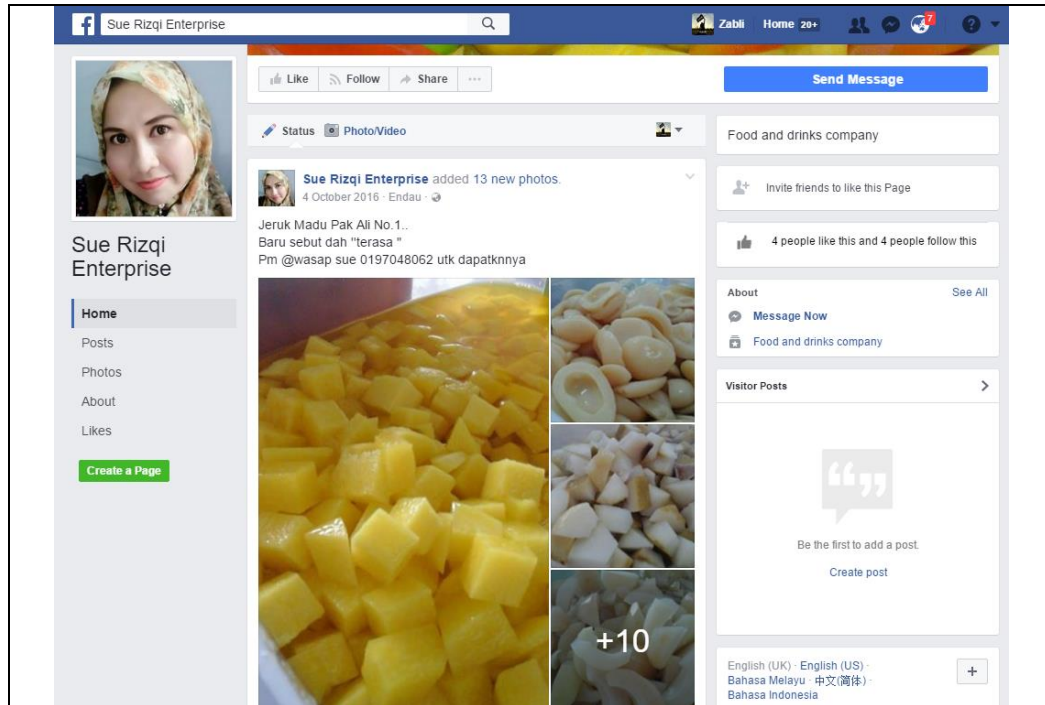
Sue Rizqi Enterprise

Zabli Home 20+ 7

Like Follow Share ···

Send Message

Status Photo/Video

Food and drinks company

Sue Rizqi Enterprise added 13 new photos.
4 October 2016 · Endau ·

Jeruk Madu Pak Ali No.1..
Baru sebut dah "terasa "
Pm @wasap sue 0197048062 utk dapatknnya

+10

Invite friends to like this Page

4 people like this and 4 people follow this

About See All

Message Now

Food and drinks company

Visitor Posts

Be the first to add a post.

Create post

English (UK) · English (US) · Bahasa Melayu · 中文(简体) · Bahasa Indonesia

+

Sue Rizqi Enterprise

Home

Posts

Photos

About

Likes

Create a Page